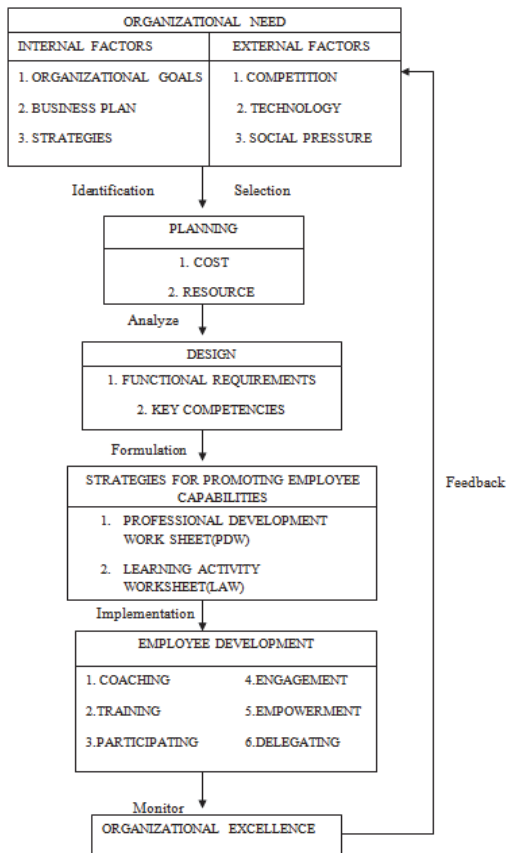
ORGANIZATIONAL NEED

INTERNAL FACTORS

1. ORGANIZATIONAL GOALS

2. BUSINESS PLAN

3. STRATEGIES

EXTERNAL FACTORS

1. COMPETITION

2. TECHNOLOGY

3. SOCIAL PRESSURE

Identification

Selection

PLANNING

1. COST

2. RESOURCE

Analyze

DESIGN

1. FUNCTIONAL REQUIREMENTS

2. KEY COMPETENCIES

Formulation

STRATEGIES FOR PROMOTING EMPLOYEE CAPABILITIES

1. PROFESSIONAL DEVELOPMENT WORK SHEET(PDW)

2. LEARNING ACTIVITY WORKSHEET(LAW)

Feedback

Implementation

EMPLOYEE DEVELOPMENT

1. COACHING

2.TRAINING

3.PARTICIPATING

4.ENGAGEMENT

5.EMPOWERMENT

6.DELEGATING

Monitor

ORGANIZATIONAL EXCELLENCE